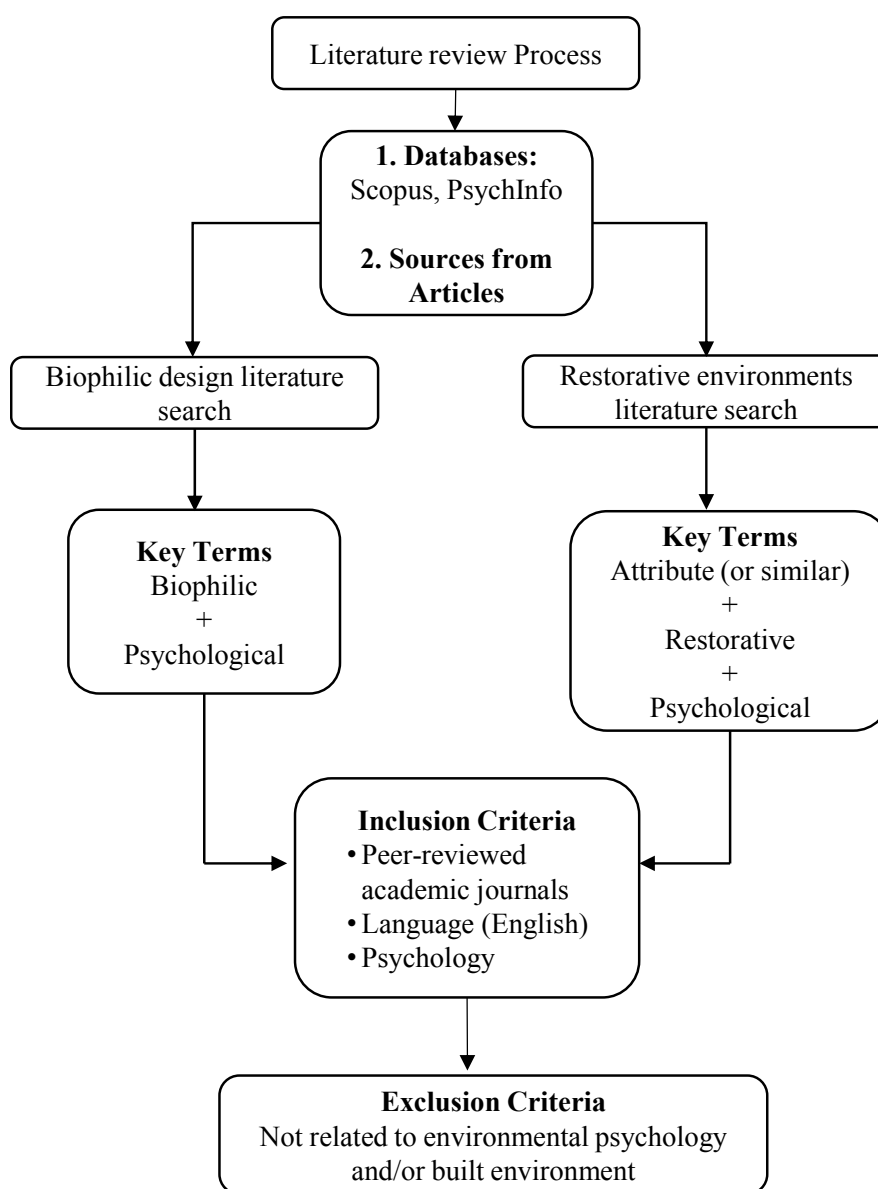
Literature review Process

1. Databases:
Scopus, PsychInfo

2. Sources from Articles

Biophilic design literature search

Restorative environments literature search

Key Terms
Biophilic
+
Psychological

Key Terms
Attribute (or similar)
+
Restorative
+
Psychological

Inclusion Criteria
• Peer-reviewed academic journals
• Language (English)
• Psychology

Exclusion Criteria
Not related to environmental psychology and/or built environment